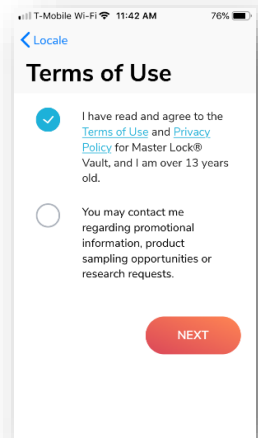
T-Mobile Wi-Fi 11:42 AM 76%

Locale

Terms of Use

I have read and agree to the Terms of Use and Privacy Policy for Master Lock® Vault, and I am over 13 years old.

You may contact me regarding promotional information, product sampling opportunities or research requests.

NEXT